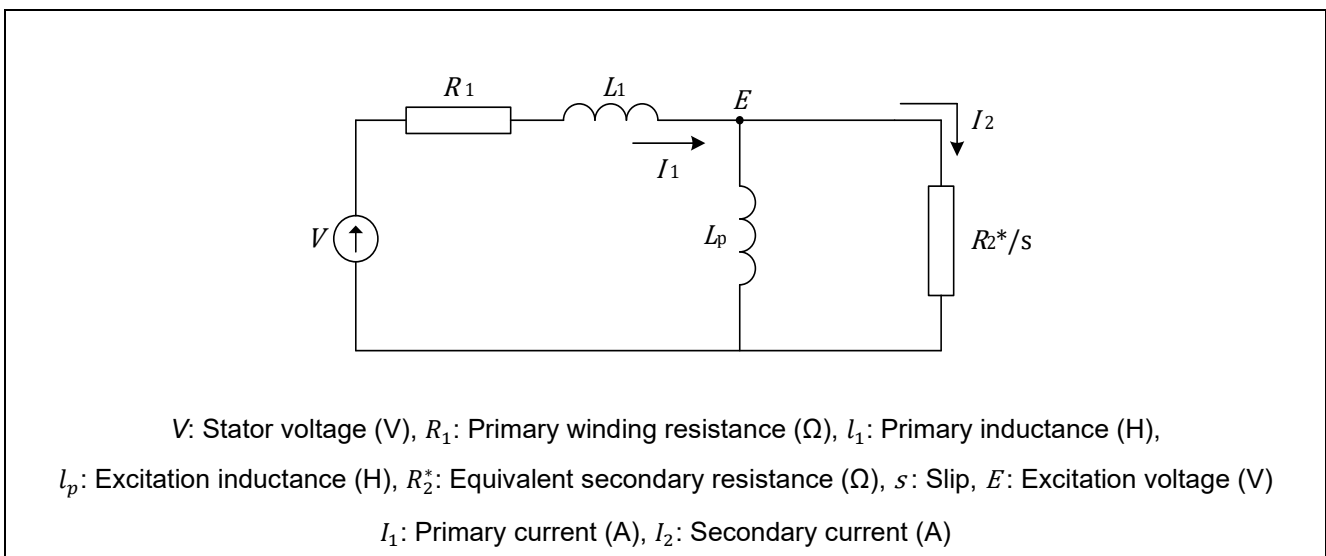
$R_1$

$L_1$

$E$

$I_2$

$I_1$

$V$

$L_p$

$R_2^*/s$

*V*: Stator voltage (V), $R_1$: Primary winding resistance (Ω), $l_1$: Primary inductance (H),

$l_p$: Excitation inductance (H), $R_2^*$: Equivalent secondary resistance (Ω), $s$: Slip, $E$: Excitation voltage (V)

$I_1$: Primary current (A), $I_2$: Secondary current (A)